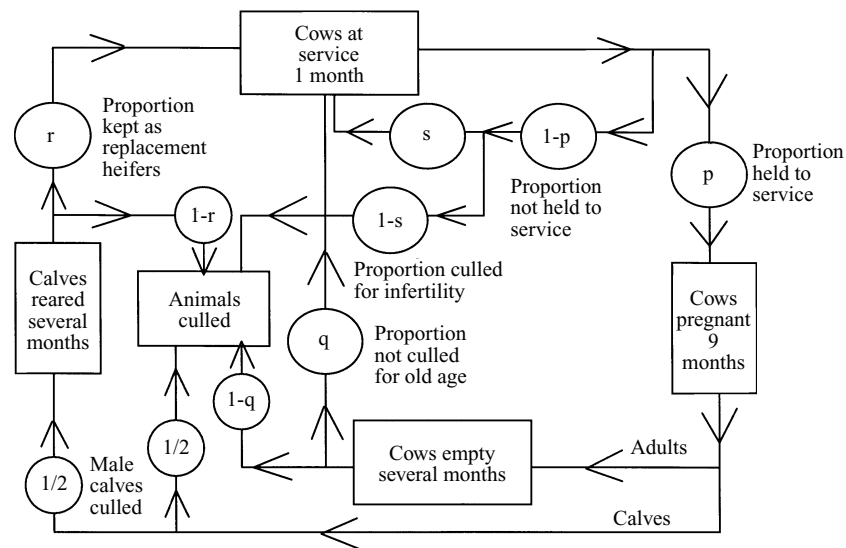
Cows at service 1 month

r

Proportion kept as replacement heifers

s

1-p

p

Proportion held to service

1-r

1-s

Proportion not held to service

Calves reared several months

Animals culled

Proportion culled for infertility

q

Proportion not culled for old age

Cows pregnant 9 months

1-q

1/2

1/2

Male calves culled

Cows empty several months

Adults

Calves